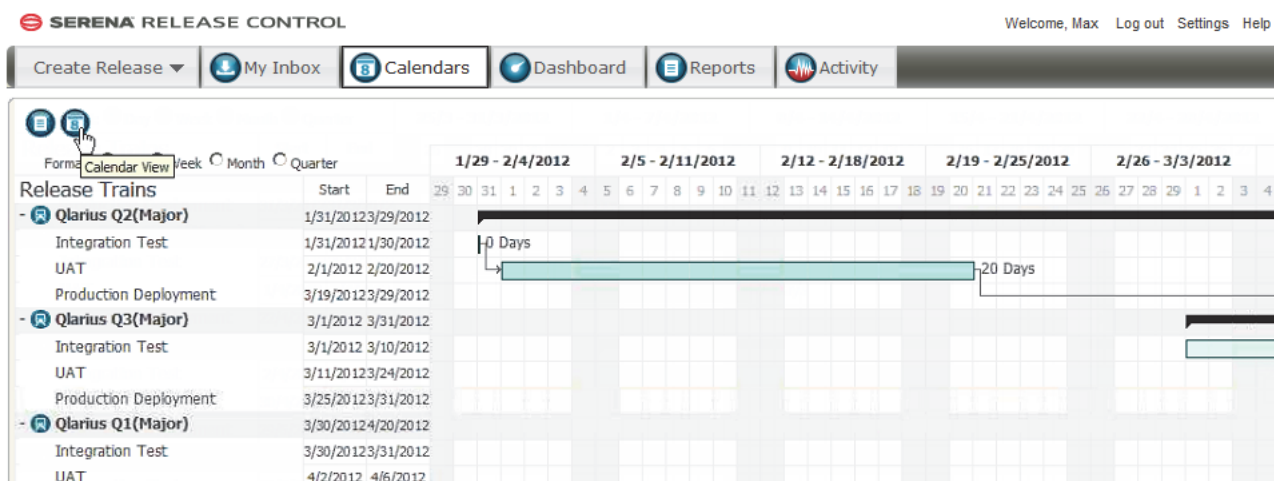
SERENA RELEASE CONTROL

Welcome, Max Log out Settings Help

Create Release My Inbox Calendars Dashboard Reports Activity

Calendar View

Forma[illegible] Week Month Quarter

| Release Trains | Start | End |
|---|---|---|
| - Qlarius Q2(Major) | 1/31/2012 | 3/29/2012 |
| Integration Test | 1/31/2012 | 1/30/2012 |
| UAT | 2/1/2012 | 2/20/2012 |
| Production Deployment | 3/19/2012 | 3/29/2012 |
| - Qlarius Q3(Major) | 3/1/2012 | 3/31/2012 |
| Integration Test | 3/1/2012 | 3/10/2012 |
| UAT | 3/11/2012 | 3/24/2012 |
| Production Deployment | 3/25/2012 | 3/31/2012 |
| - Qlarius Q1(Major) | 3/30/2012 | 4/20/2012 |
| Integration Test | 3/30/2012 | 3/31/2012 |
| UAT | 4/2/2012 | 4/6/2012 |

1/29 - 2/4/2012 2/5 - 2/11/2012 2/12 - 2/18/2012 2/19 - 2/25/2012 2/26 - 3/3/2012

29 30 31 1 2 3 4 5 6 7 8 9 10 11 12 13 14 15 16 17 18 19 20 21 22 23 24 25 26 27 28 29 1 2 3 4

0 Days

20 Days